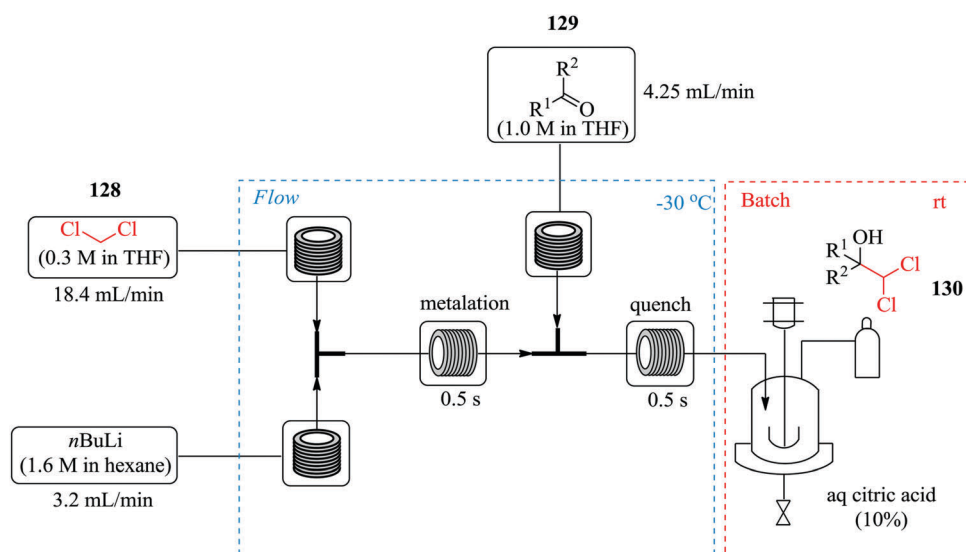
129

$R^2$
$R^1$ O
(1.0 M in THF)
4.25 mL/min

128

Cl Cl
(0.3 M in THF)
18.4 mL/min

Flow

-30 $^oC$

Batch

rt

$R^1$ OH
$R^2$ Cl
Cl
130

metalation

quench

0.5 s

0.5 s

$n$BuLi
(1.6 M in hexane)
3.2 mL/min

aq citric acid
(10%)